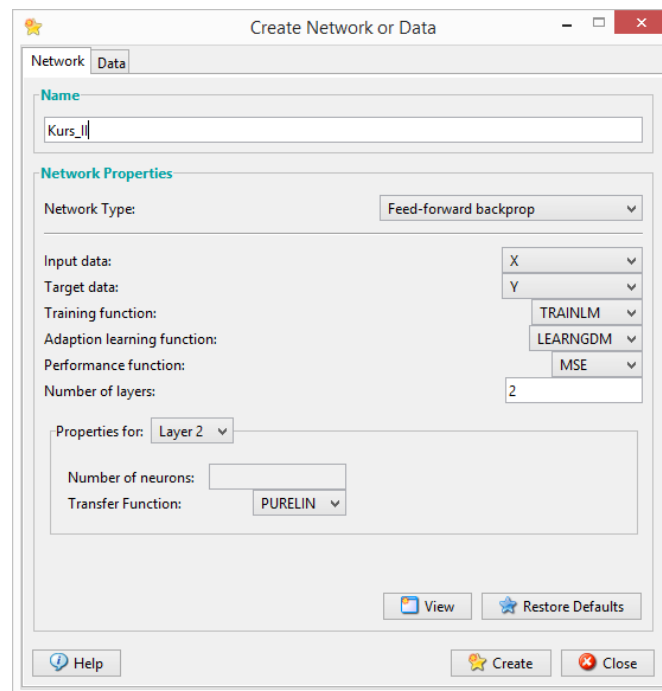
Create Network or Data

Network Data

Name

Kurs_II

Network Properties

Network Type: Feed-forward backprop

Input data: X
Target data: Y
Training function: TRAINLM
Adaption learning function: LEARNGDM
Performance function: MSE
Number of layers: 2

Properties for: Layer 2

Number of neurons:
Transfer Function: PURELIN

View Restore Defaults

Help Create Close